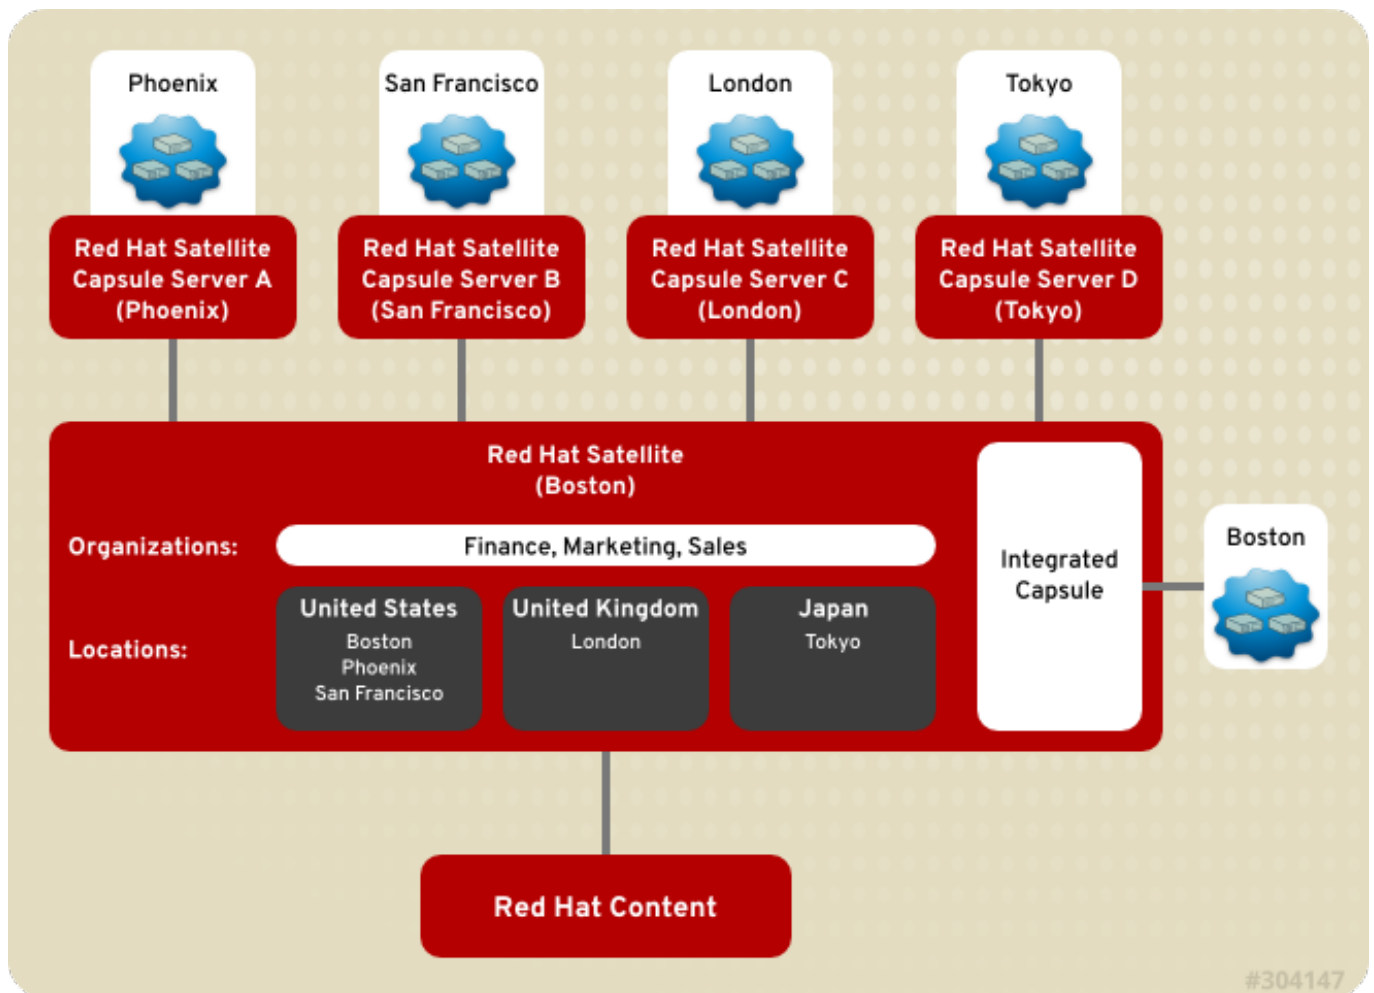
Phoenix

San Francisco

London

Tokyo

Red Hat Satellite Capsule Server A (Phoenix)

Red Hat Satellite Capsule Server B (San Francisco)

Red Hat Satellite Capsule Server C (London)

Red Hat Satellite Capsule Server D (Tokyo)

Red Hat Satellite (Boston)

Organizations:

Finance, Marketing, Sales

Locations:

United States
Boston
Phoenix
San Francisco

United Kingdom
London

Japan
Tokyo

Integrated Capsule

Boston

Red Hat Content

#304147